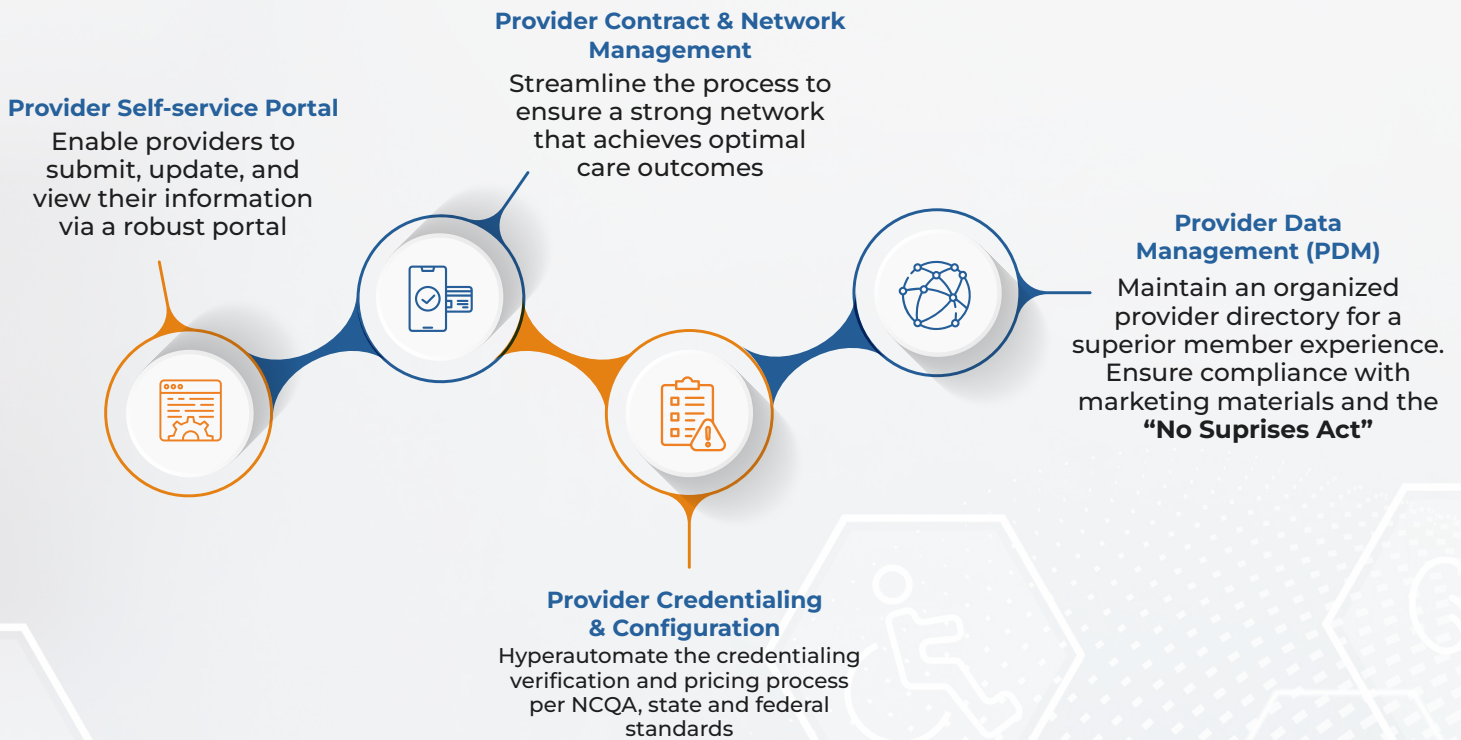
Provider Contract & Network Management
Streamline the process to ensure a strong network that achieves optimal care outcomes

Provider Self-service Portal
Enable providers to submit, update, and view their information via a robust portal

Provider Data Management (PDM)
Maintain an organized provider directory for a superior member experience. Ensure compliance with marketing materials and the **"No Suprises Act"**

Provider Credentialing & Configuration
Hyperautomate the credentialing verification and pricing process per NCQA, state and federal standards